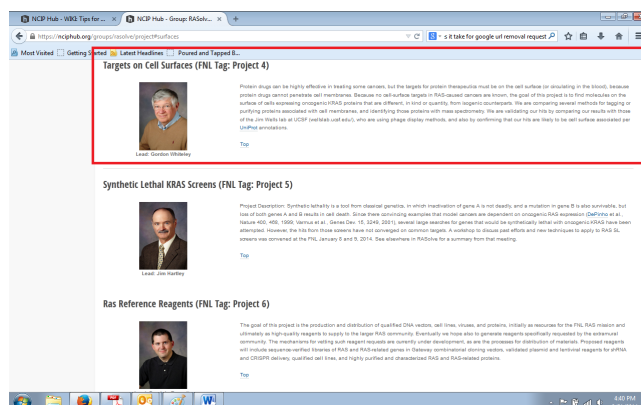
NCIP Hub - Wiki Tips for ... × NCIP Hub - Group: RASolv... × +

https://nciphub.org/groups/rasolve/project#surfaces

s it take for google url removal request

Most Visited Getting Started Latest Headlines Poured and Tapped B...

Targets on Cell Surfaces (FNL Tag: Project 4)

Protein drugs can be highly effective in treating some cancers, but the targets for protein therapeutics must be on the cell surface (or circulating in the blood), because protein drugs cannot penetrate cell membranes. Because no cell-surface targets in RAS-caused cancers are known, the goal of this project is to find molecules on the surface of cells expressing oncogenic KRAS proteins that are different, in kind or quantity, from isogenic counterparts. We are comparing several methods for tagging or purifying proteins associated with cell membranes, and identifying those proteins with mass spectrometry. We are validating our hits by comparing our results with those of the Jim Wells lab at UCSF (wellslab.ucsf.edu/), who are using phage display methods, and also by confirming that our hits are likely to be cell surface associated per UniProt annotations.

Lead: Gordon Whiteley

Top

Synthetic Lethal KRAS Screens (FNL Tag: Project 5)

Project Description: Synthetic lethality is a tool from classical genetics, in which inactivation of gene A is not deadly, and a mutation in gene B is also survivable, but loss of both genes A and B results in cell death. Since there are convincing examples that model cancers are dependent on oncogenic RAS expression (DePinho et al., Nature 400, 468, 1999; Varmus et al., Genes Dev. 15, 3249, 2001), several large searches for genes that would be synthetically lethal with oncogenic KRAS have been attempted. However, the hits from those screens have not converged on common targets. A workshop to discuss past efforts and new techniques to apply to RAS SL screens was convened at the FNL January 8 and 9, 2014. See elsewhere in RASolve for a summary from that meeting.

Lead: Jim Hartley

Top

Ras Reference Reagents (FNL Tag: Project 6)

The goal of this project is the production and distribution of qualified DNA vectors, cell lines, viruses, and proteins, initially as resources for the FNL RAS mission and ultimately as high-quality reagents to supply to the larger RAS community. Eventually we hope also to generate reagents specifically requested by the extramural community. The mechanisms for vetting such reagent requests are currently under development, as are the processes for distribution of materials. Proposed reagents will include sequence-verified libraries of RAS and RAS-related genes in Gateway combinatorial cloning vectors, validated plasmid and lentiviral reagents for shRNA and CRISPR delivery, qualified cell lines, and highly purified and characterized RAS and RAS-related proteins.

Top

4:40 PM